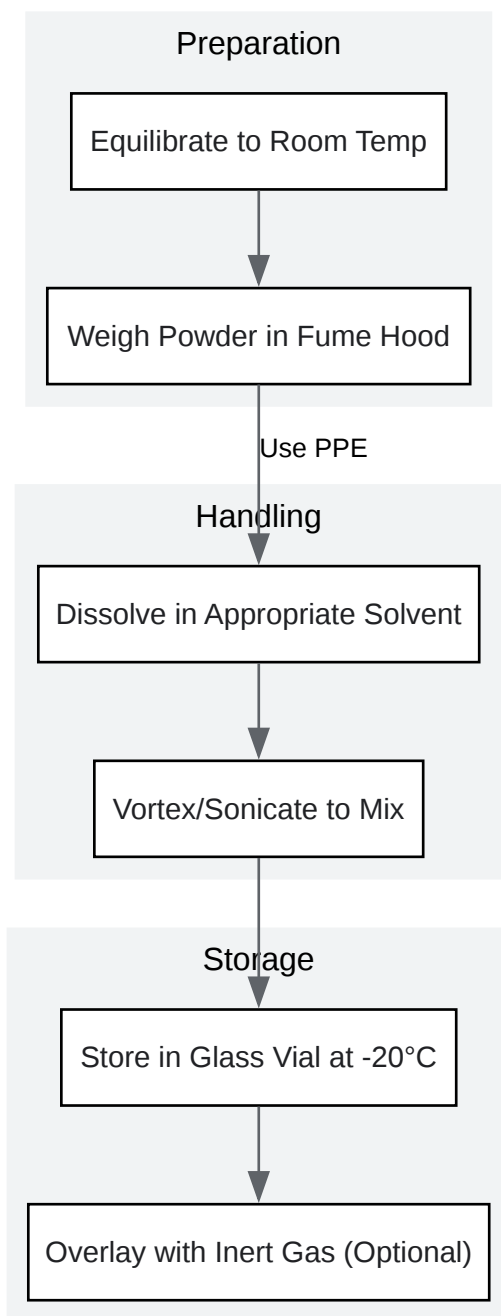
Preparation

Equilibrate to Room Temp

Weigh Powder in Fume Hood

Use PPE

Handling

Dissolve in Appropriate Solvent

Vortex/Sonicate to Mix

Storage

Store in Glass Vial at -20°C

Overlay with Inert Gas (Optional)